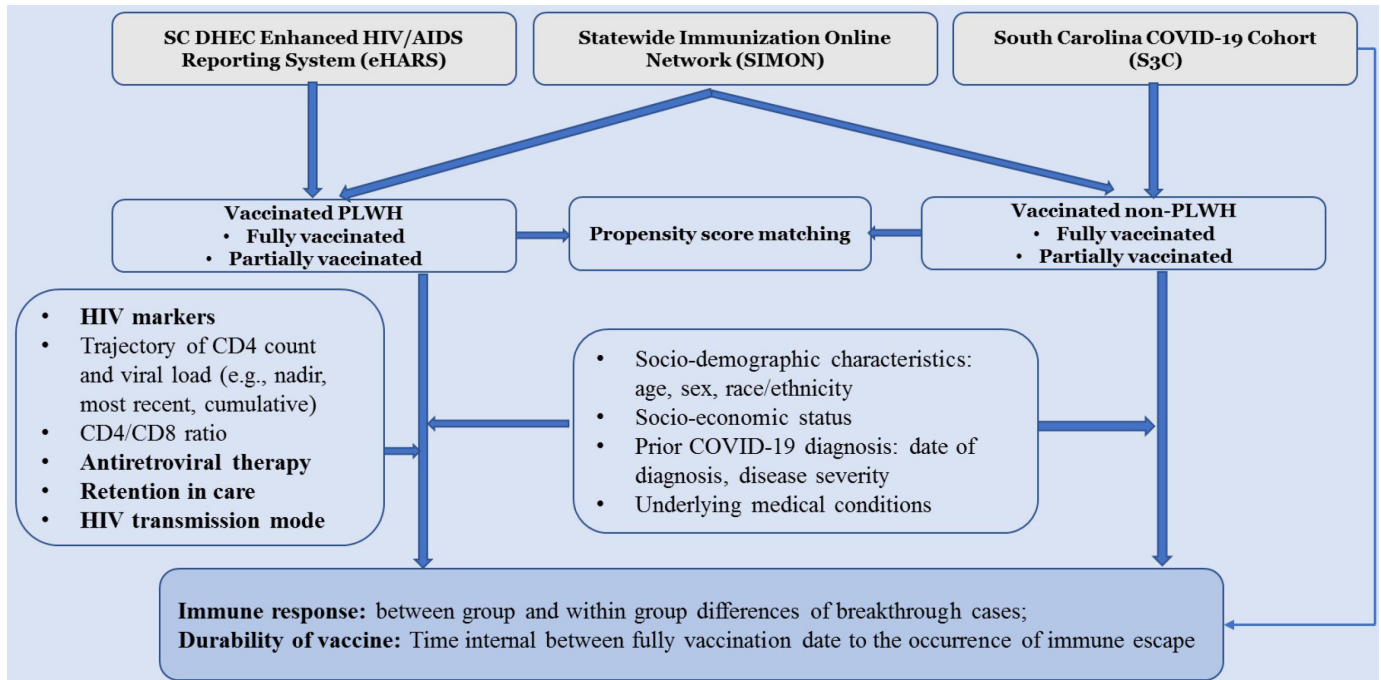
SC DHEC Enhanced HIV/AIDS Reporting System (eHARS)

Statewide Immunization Online Network (SIMON)

South Carolina COVID-19 Cohort (S3C)

Vaccinated PLWH
• Fully vaccinated
• Partially vaccinated

Propensity score matching

Vaccinated non-PLWH
• Fully vaccinated
• Partially vaccinated

• HIV markers
• Trajectory of CD4 count and viral load (e.g., nadir, most recent, cumulative)
• CD4/CD8 ratio
• Antiretroviral therapy
• Retention in care
• HIV transmission mode

• Socio-demographic characteristics: age, sex, race/ethnicity
• Socio-economic status
• Prior COVID-19 diagnosis: date of diagnosis, disease severity
• Underlying medical conditions

Immune response: between group and within group differences of breakthrough cases;
Durability of vaccine: Time internal between fully vaccination date to the occurrence of immune escape